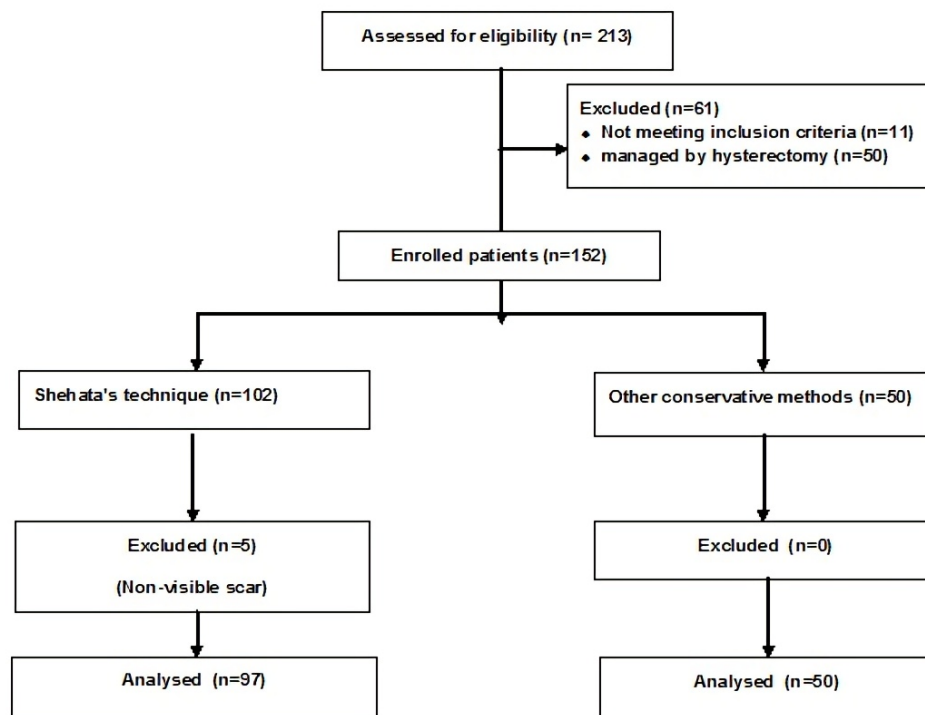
Assessed for eligibility (n= 213)

Excluded (n=61)
- Not meeting inclusion criteria (n=11)
- managed by hysterectomy (n=50)

Enrolled patients (n=152)

Shehata's technique (n=102)

Other conservative methods (n=50)

Excluded (n=5)
(Non-visible scar)

Excluded (n=0)

Analysed (n=97)

Analysed (n=50)